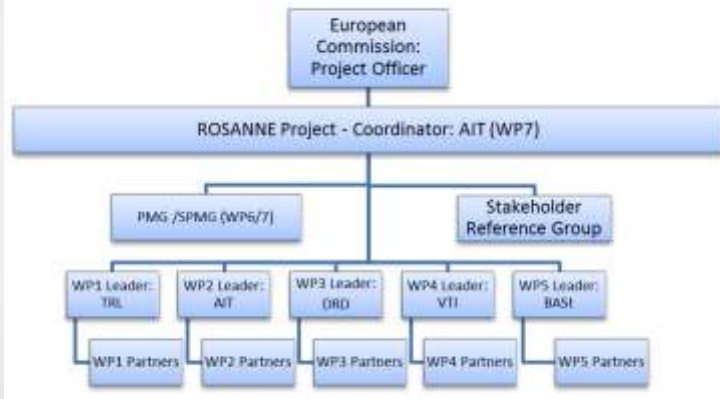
European Commission: Project Officer

ROSANNE Project - Coordinator: AIT (WP7)

PMG /SPMG (WP6/7)

Stakeholder Reference Group

WP1 Leader: TRL

WP2 Leader: AIT

WP3 Leader: ORD

WP4 Leader: VTI

WP5 Leader: BASt

WP1 Partners

WP2 Partners

WP3 Partners

WP4 Partners

WP5 Partners